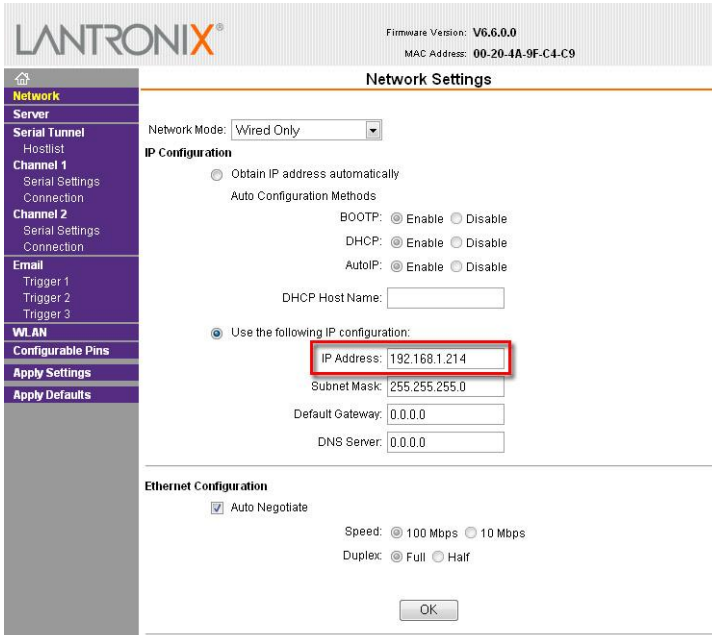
LANTRONIX®

Firmware Version: V6.6.0.0
MAC Address: 00-20-4A-9F-C4-C9

Network
Server
Serial Tunnel
Hostlist
Channel 1
Serial Settings
Connection
Channel 2
Serial Settings
Connection
Email
Trigger 1
Trigger 2
Trigger 3
WLAN
Configurable Pins
Apply Settings
Apply Defaults

Network Settings

Network Mode: Wired Only

IP Configuration

Obtain IP address automatically

Auto Configuration Methods

BOOTP: Enable Disable

DHCP: Enable Disable

AutoIP: Enable Disable

DHCP Host Name:

Use the following IP configuration:

IP Address: 192.168.1.214

Subnet Mask: 255.255.255.0

Default Gateway: 0.0.0.0

DNS Server: 0.0.0.0

Ethernet Configuration

Auto Negotiate

Speed: 100 Mbps 10 Mbps

Duplex: Full Half

OK